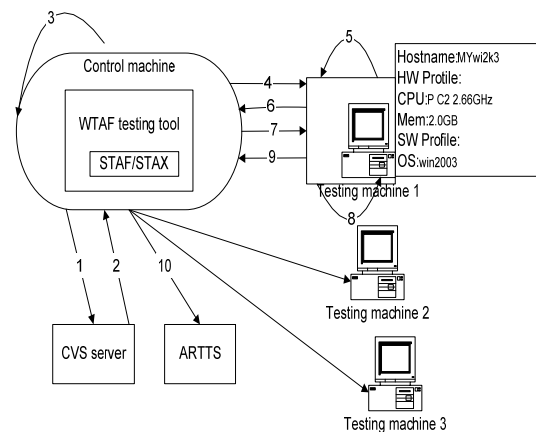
3

Control machine

WTAF testing tool

STAF/STAX

4

6

7

9

5

Hostname:MYwi2k3
HW Protile:
CPU:P C2 2.66GHz
Mem:2.0GB
SW Profile:
OS:win2003

Testing machine 1

8

1

2

10

CVS server

ARTTS

Testing machine 2

Testing machine 3